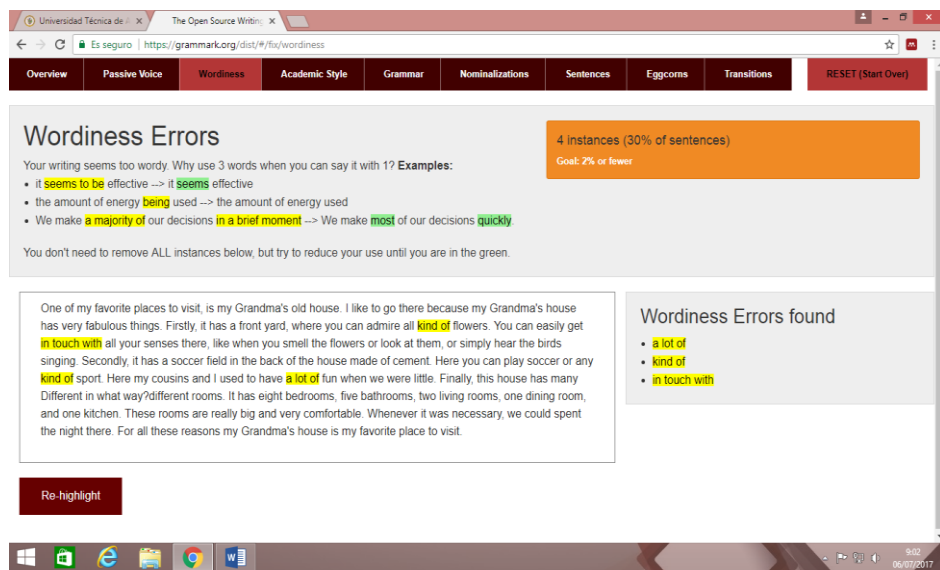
Universidad Técnica de A ×
The Open Source Writing ×

Es seguro | https://grammark.org/dist/#/fix/wordiness

Overview
Passive Voice
Wordiness
Academic Style
Grammar
Nominalizations
Sentences
Eggcorns
Transitions
RESET (Start Over)

Wordiness Errors

Your writing seems too wordy. Why use 3 words when you can say it with 1? **Examples:**

- it seems to be effective --> it seems effective
- the amount of energy being used --> the amount of energy used
- We make a majority of our decisions in a brief moment --> We make most of our decisions quickly.

You don't need to remove ALL instances below, but try to reduce your use until you are in the green.

4 instances (30% of sentences)
Goal: 2% or fewer

One of my favorite places to visit, is my Grandma's old house. I like to go there because my Grandma's house has very fabulous things. Firstly, it has a front yard, where you can admire all kind of flowers. You can easily get in touch with all your senses there, like when you smell the flowers or look at them, or simply hear the birds singing. Secondly, it has a soccer field in the back of the house made of cement. Here you can play soccer or any kind of sport. Here my cousins and I used to have a lot of fun when we were little. Finally, this house has many Different in what way?different rooms. It has eight bedrooms, five bathrooms, two living rooms, one dining room, and one kitchen. These rooms are really big and very comfortable. Whenever it was necessary, we could spent the night there. For all these reasons my Grandma's house is my favorite place to visit.

Wordiness Errors found

- a lot of
- kind of
- in touch with

Re-highlight

9:02
06/07/2017